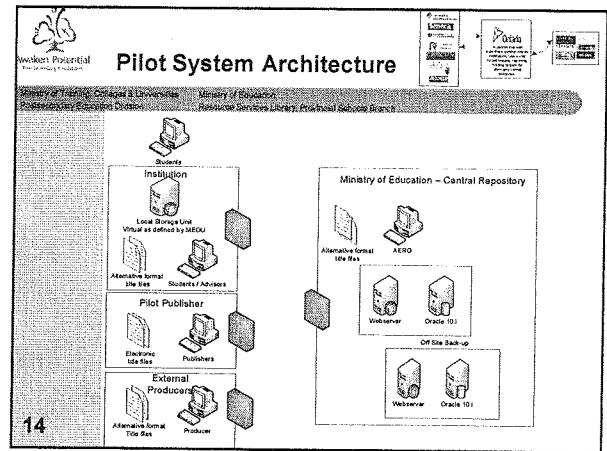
Awaken Potential
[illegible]

Pilot System Architecture

Ontario

Ministry of Training, Colleges & Universities
Postsecondary Education Division

Ministry of Education
Resource Services Library, Provincial Schools Branch

Students

Institution

Local Storage Unit
Virtual as defined by MEOU

Alternative format title files

Students / Advisors

Pilot Publisher

Electronic title files

Publishers

External Producers

Alternative format Title files

Producer

Ministry of Education – Central Repository

Alternative format title files

AERO

Webserver

Oracle 10 i

Off Site Back-up

Webserver

Oracle 10 i

14